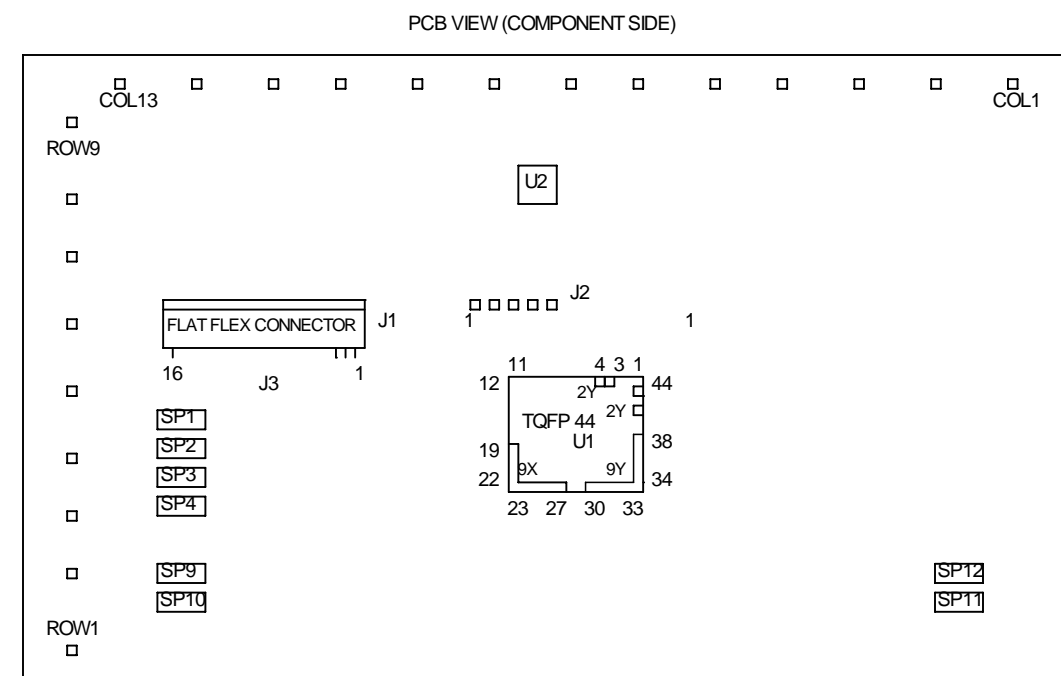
PCB VIEW (COMPONENT SIDE)

COL13

COL1

ROW9

U2

J2

FLAT FLEX CONNECTOR

J1

1

1

16

J3

1

11

4 3 1

12

2Y

44

2Y

TQFP 44

U1

19

38

22

9X

9Y

34

23 27 30 33

SP1

SP2

SP3

SP4

SP9

SP10

SP12

SP11

ROW1